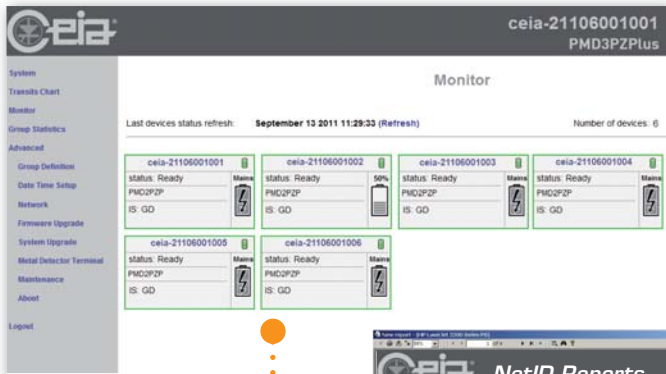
ceia

ceia-21106001001
PMD3PZPlus

System
Transits Chart
Monitor
Group Statistics
Advanced
Group Definition
Date Time Setup
Network
Firmware Upgrade
System Upgrade
Metal Detector Terminal
Maintenance
About
Logout

Monitor

Last devices status refresh: September 13 2011 11:29:33 (Refresh)

Number of devices: 6

ceia-21106001001
status: Ready
PMD2PZP
IS: GD
Mains

ceia-21106001002
status: Ready
PMD2PZP
IS: GD
50%

ceia-21106001003
status: Ready
PMD2PZP
IS: GD
Mains

ceia-21106001004
status: Ready
PMD2PZP
IS: GD
Mains

ceia-21106001005
status: Ready
PMD2PZP
IS: GD
Mains

ceia-21106001006
status: Ready
PMD2PZP
IS: GD
Mains

ceia
NetID Reports